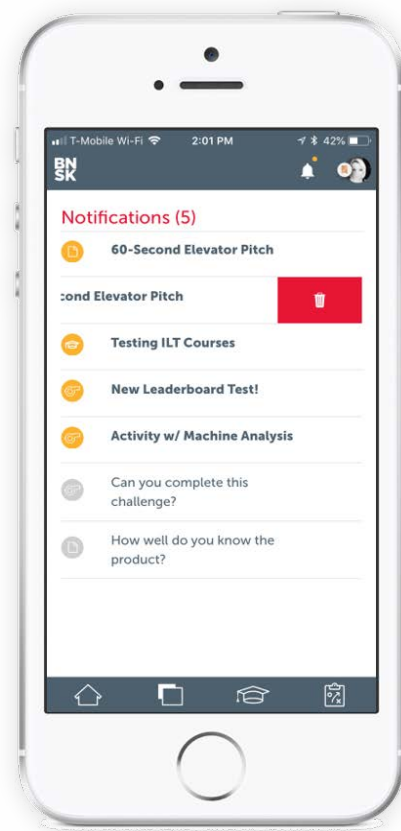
T-Mobile Wi-Fi 2:01 PM 42%

BN SK

Notifications (5)

60-Second Elevator Pitch

:cond Elevator Pitch

Testing ILT Courses

New Leaderboard Test!

Activity w/ Machine Analysis

Can you complete this challenge?

How well do you know the product?